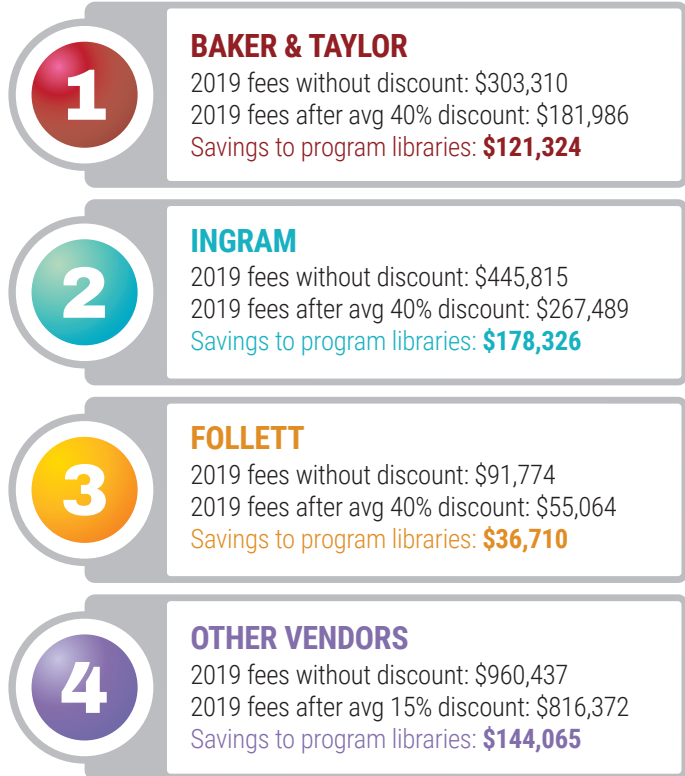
1

BAKER & TAYLOR
2019 fees without discount: \$303,310
2019 fees after avg 40% discount: \$181,986
Savings to program libraries: **\$121,324**

2

INGRAM
2019 fees without discount: \$445,815
2019 fees after avg 40% discount: \$267,489
Savings to program libraries: **\$178,326**

3

FOLLETT
2019 fees without discount: \$91,774
2019 fees after avg 40% discount: \$55,064
Savings to program libraries: **\$36,710**

4

OTHER VENDORS
2019 fees without discount: \$960,437
2019 fees after avg 15% discount: \$816,372
Savings to program libraries: **\$144,065**